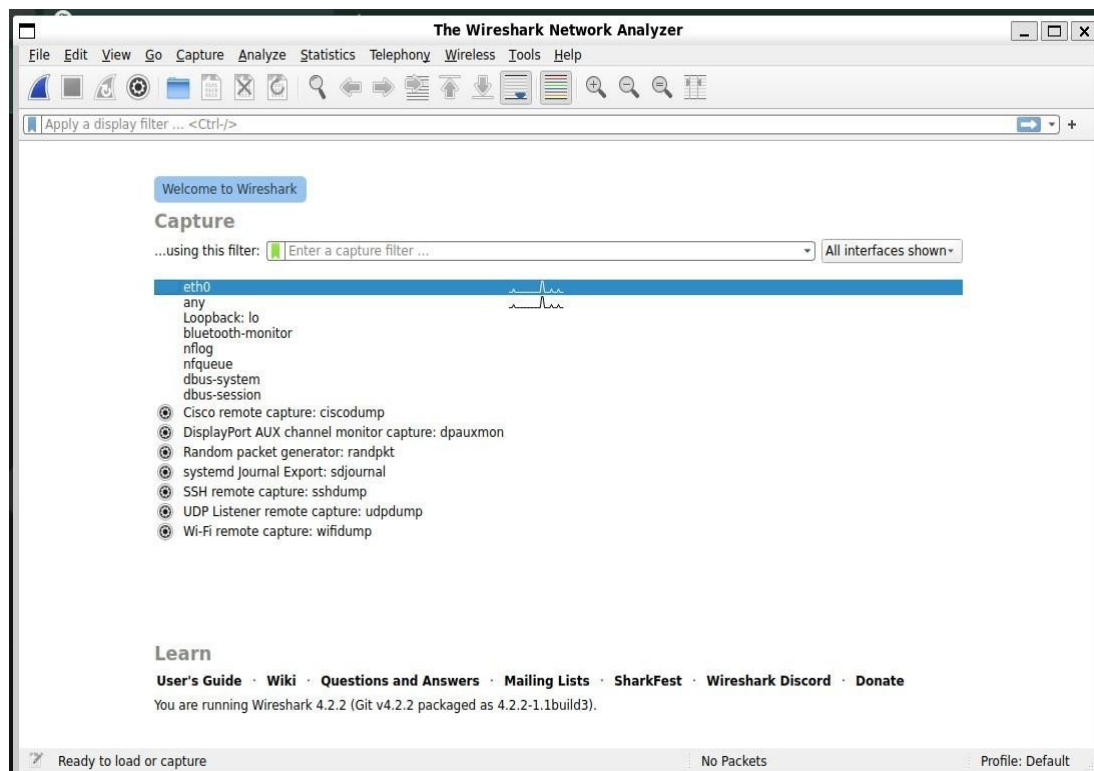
The Wireshark Network Analyzer

File Edit View Go Capture Analyze Statistics Telephony Wireless Tools Help

Apply a display filter ... <Ctrl-/>

Welcome to Wireshark

Capture

...using this filter: Enter a capture filter ...

All interfaces shown

eth0
any
Loopback: lo
bluetooth-monitor
nflog
nfqueue
dbus-system
dbus-session
Cisco remote capture: ciscodump
DisplayPort AUX channel monitor capture: dpauxmon
Random packet generator: randpkt
systemd Journal Export: sdjournal
SSH remote capture: sshdump
UDP Listener remote capture: udpdump
Wi-Fi remote capture: wifidump

Learn

User's Guide · Wiki · Questions and Answers · Mailing Lists · SharkFest · Wireshark Discord · Donate

You are running Wireshark 4.2.2 (Git v4.2.2 packaged as 4.2.2-1.1build3).

Ready to load or capture

No Packets

Profile: Default